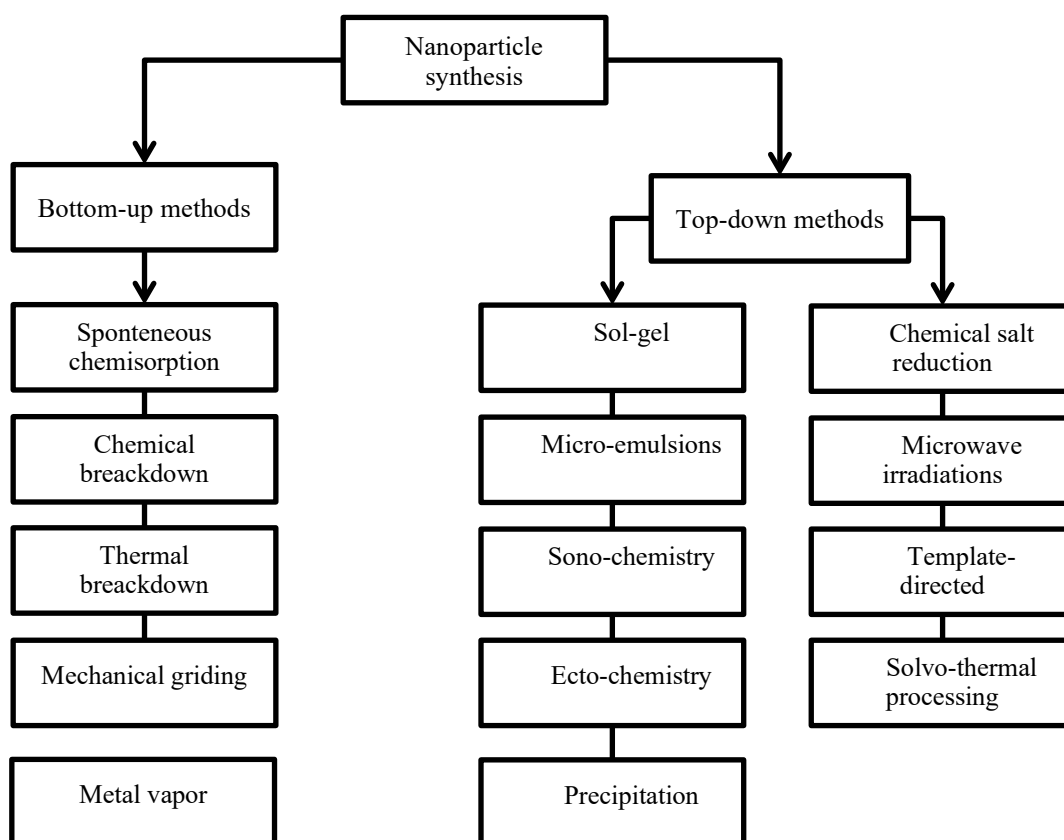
Nanoparticle synthesis

Bottom-up methods

Sponteneous chemisorption

Chemical breackdown

Thermal breackdown

Mechanical griding

Metal vapor

Top-down methods

Sol-gel

Micro-emulsions

Sono-chemistry

Ecto-chemistry

Precipitation

Chemical salt reduction

Microwave irradiations

Template-directed

Solvo-thermal processing